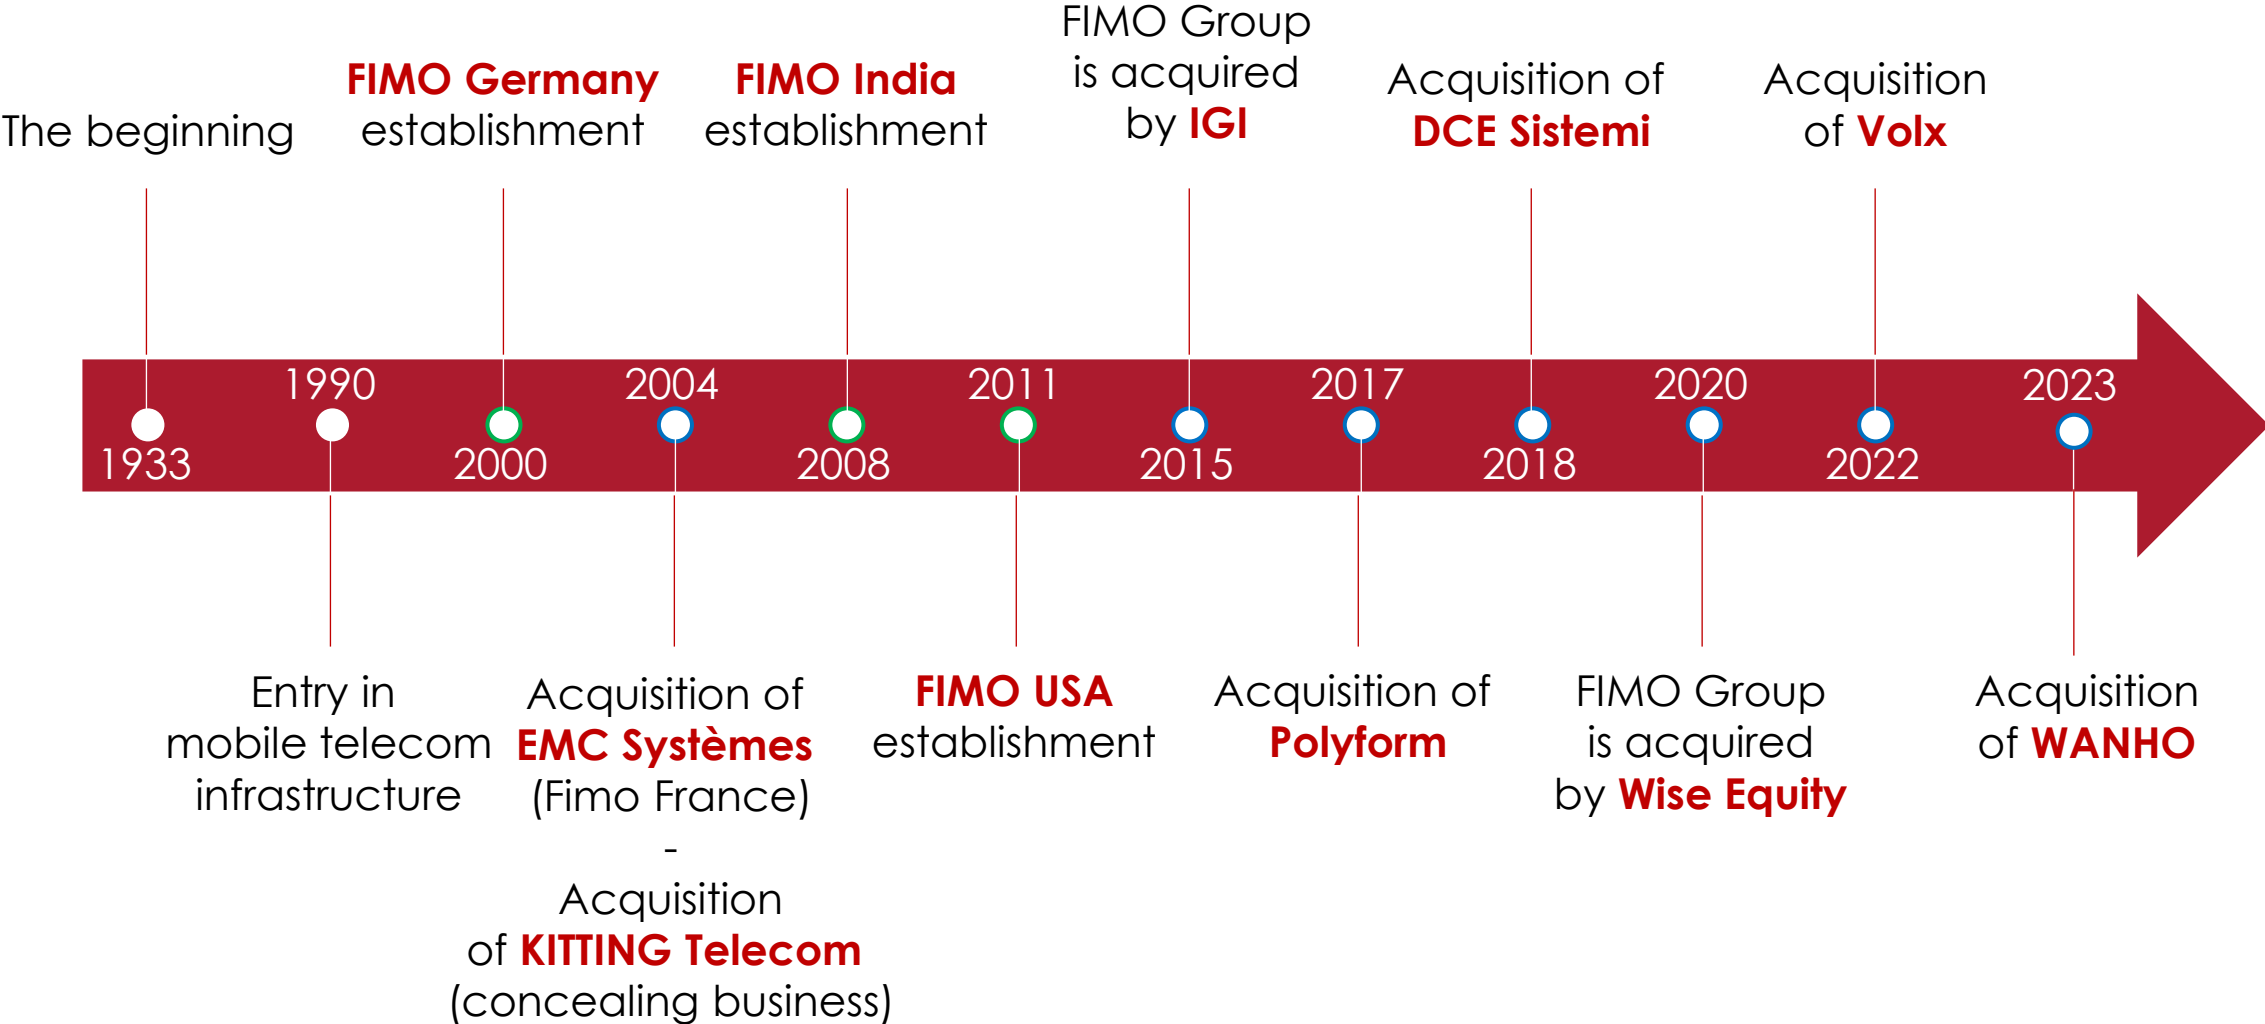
The beginning

FIMO Germany establishment

FIMO India establishment

FIMO Group is acquired by IGI

Acquisition of DCE Sistemi

Acquisition of Volx

1990

2004

2011

2017

2020

2023

1933

2000

2008

2015

2018

2022

Entry in mobile telecom infrastructure

Acquisition of EMC Systèmes (Fimo France) - Acquisition of KITTING Telecom (concealing business)

FIMO USA establishment

Acquisition of Polyform

FIMO Group is acquired by Wise Equity

Acquisition of WANHO